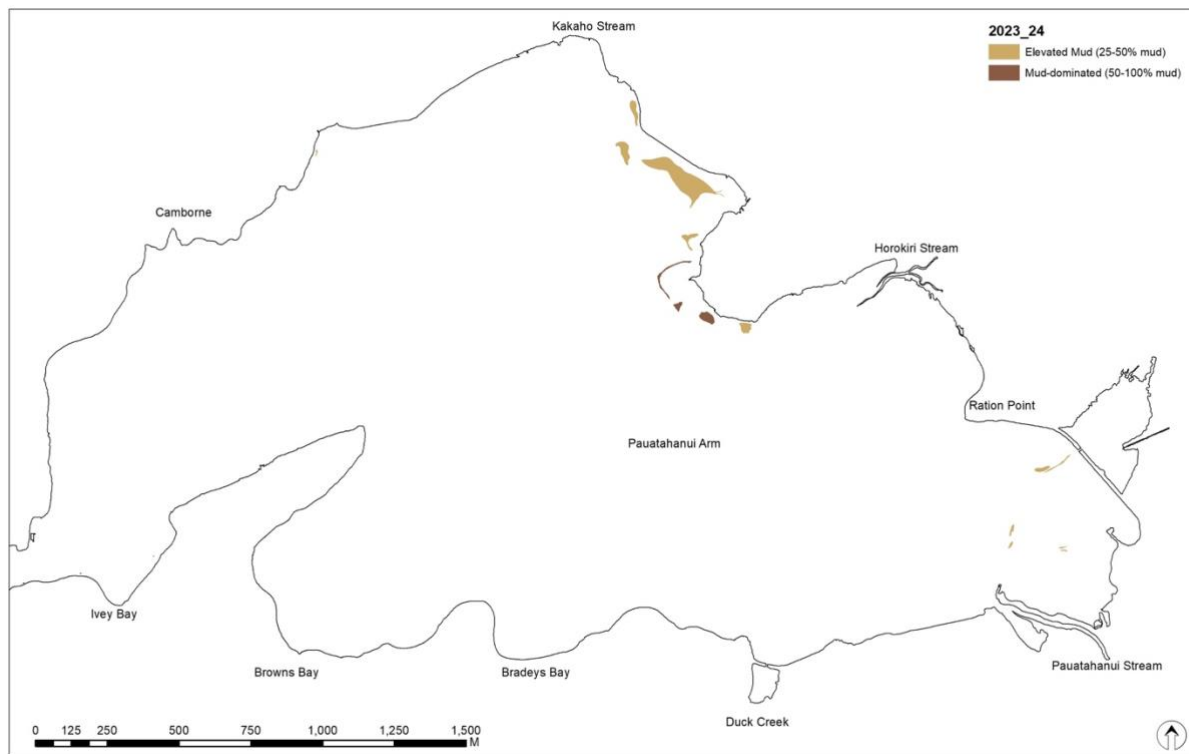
2023_24
Elevated Mud (25-50% mud)
Mud-dominated (50-100% mud)

Kakaho Stream

Camborne

Horokiri Stream

Ration Point

Pauatahanui Arm

Ivey Bay

Browns Bay

Bradeys Bay

Duck Creek

Pauatahanui Stream

0 125 250 500 750 1,000 1,250 1,500
M